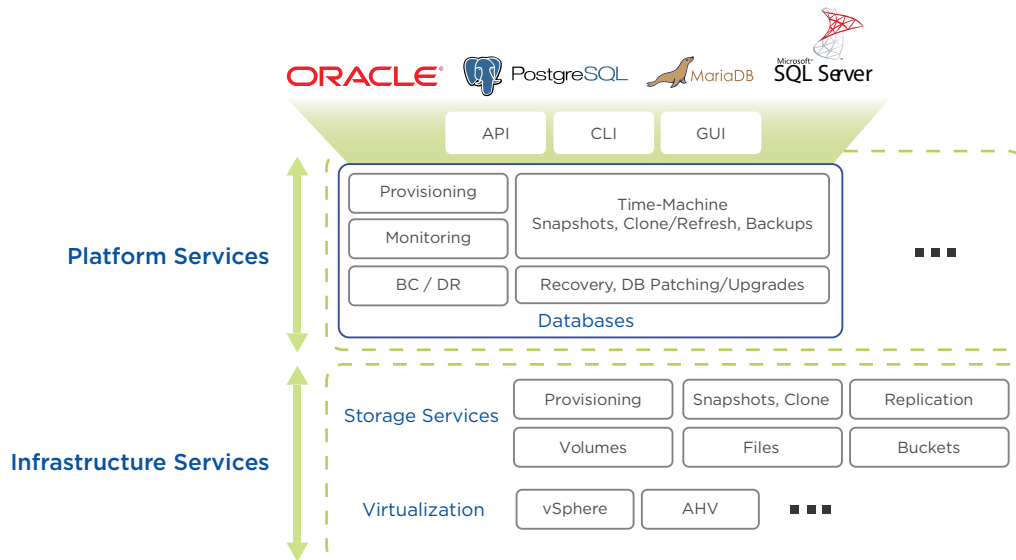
ORACLE® PostgreSQL MariaDB Microsoft® SQL Server

API CLI GUI

Platform Services

Provisioning

Time-Machine
Snapshots, Clone/Refresh, Backups

Monitoring

BC / DR

Recovery, DB Patching/Upgrades

Databases

Infrastructure Services

Storage Services

Provisioning

Snapshots, Clone

Replication

Volumes

Files

Buckets

Virtualization

vSphere

AHV